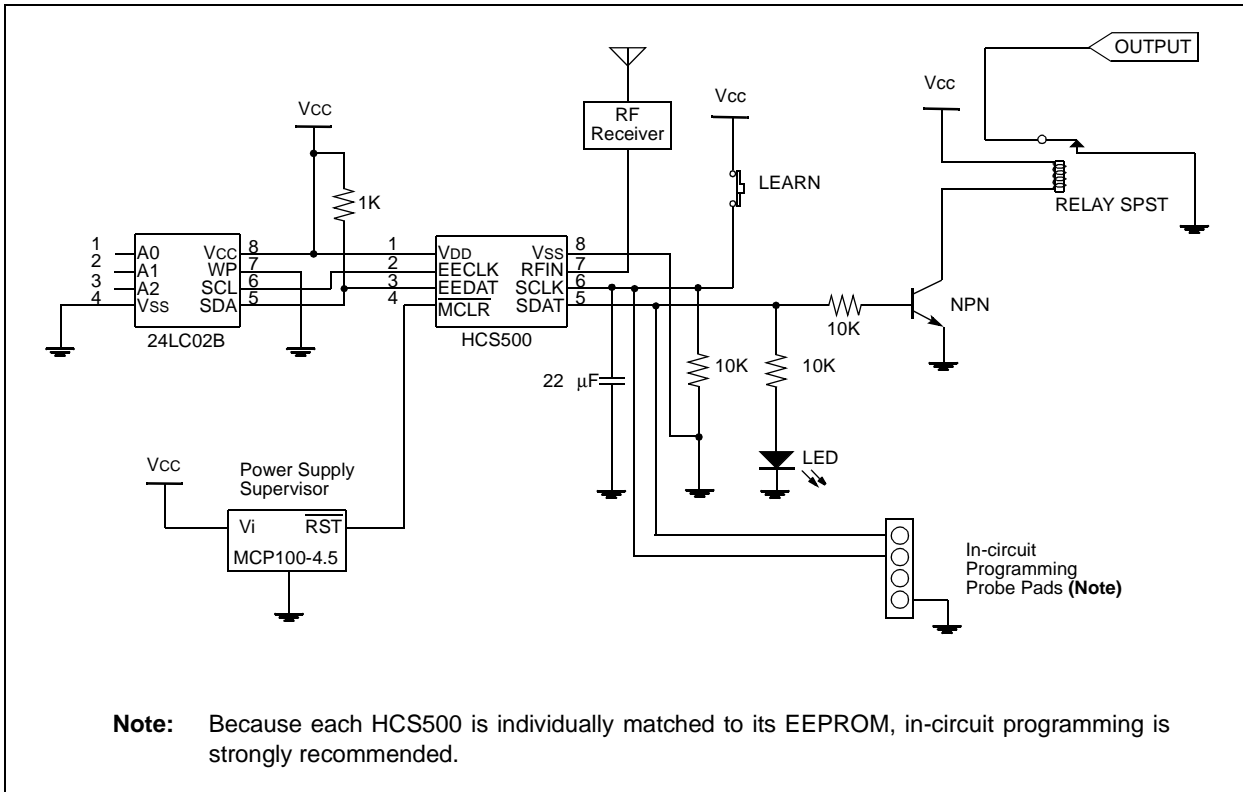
OUTPUT

Vcc

RF Receiver

Vcc

Vcc

LEARN

RELAY SPST

1K

1 A0
2 A1
3 A2
4 Vss

Vcc 8
WP 7
SCL 6
SDA 5

24LC02B

1 VDD
2 EECLK
3 EEDAT
4 $\overline{MCLR}$

Vss 8
RFIN 7
SCLK 6
SDAT 5

HCS500

10K

NPN

22 µF

10K

10K

LED

Vcc

Power Supply Supervisor

Vi

$\overline{RST}$

MCP100-4.5

In-circuit Programming Probe Pads **(Note)**

**Note:** Because each HCS500 is individually matched to its EEPROM, in-circuit programming is strongly recommended.